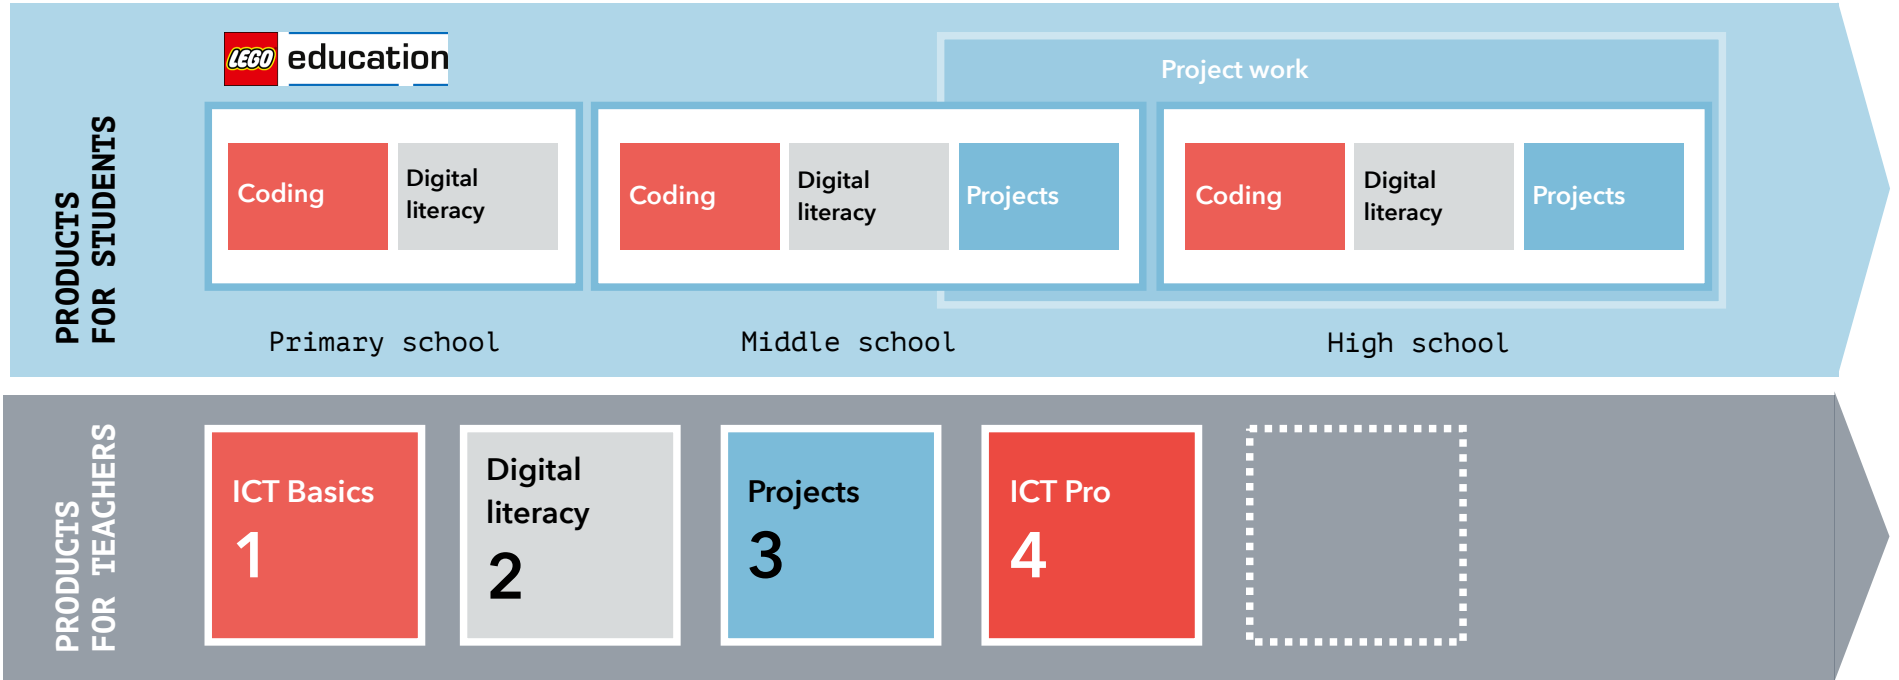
PRODUCTS FOR STUDENTS

LEGO education

Project work

Coding

Digital literacy

Coding

Digital literacy

Projects

Coding

Digital literacy

Projects

Primary school

Middle school

High school

PRODUCTS FOR TEACHERS

ICT Basics 1

Digital literacy 2

Projects 3

ICT Pro 4